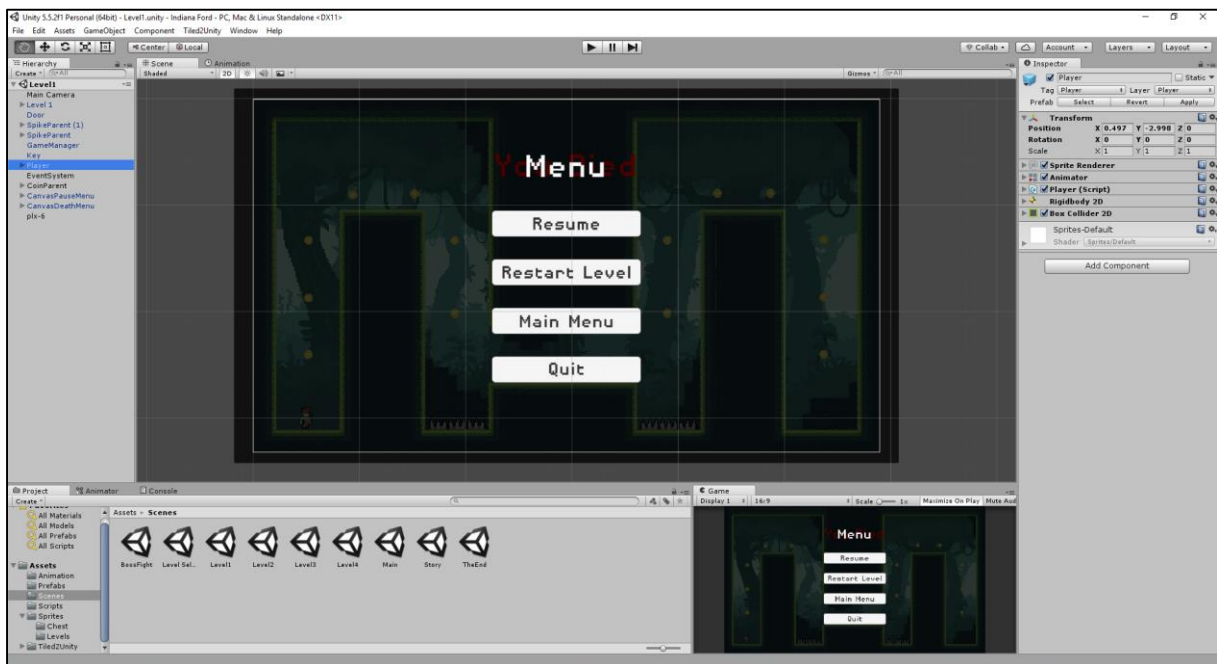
Unity 5.5.2f1 Personal (64bit) - Level1.unity - Indiana Ford - PC, Mac & Linux Standalone <DX11>
File Edit Assets GameObject Component Tiled2Unity Window Help

Center Local
Collab Account Layers Layout

Hierarchy
Create All
Level1
Main Camera
Level 1
Door
SpikeParent (1)
SpikeParent
GameManager
Key
Player
EventSystem
CoinParent
CanvasPauseMenu
CanvasDeathMenu
plx-6

Scene
Animation
Shaded 2D
Gizmos All

You Died
Menu
Resume
Restart Level
Main Menu
Quit

Inspector
Player
Static
Tag Player
Layer Player
Prefab Select Revert Apply
Transform
Position X 0.497 Y -2.998 Z 0
Rotation X 0 Y 0 Z 0
Scale X 1 Y 1 Z 1
Sprite Renderer
Animator
Player (Script)
Rigidbody 2D
Box Collider 2D
Sprites-Default
Shader Sprites/Default
Add Component

Project
Animator
Console
Create
All Materials
All Models
All Prefabs
All Scripts
Assets
Animation
Prefabs
Scenes
Scripts
Sprites
Chest
Levels
Tiled2Unity

Assets > Scenes
BossFight Level Sel... Level1 Level2 Level3 Level4 Main Story TheEnd

Game
Display 1 16:9 Scale 1x Maximize On Play Mute Aud
Menu
Resume
Restart Level
Main Menu
Quit